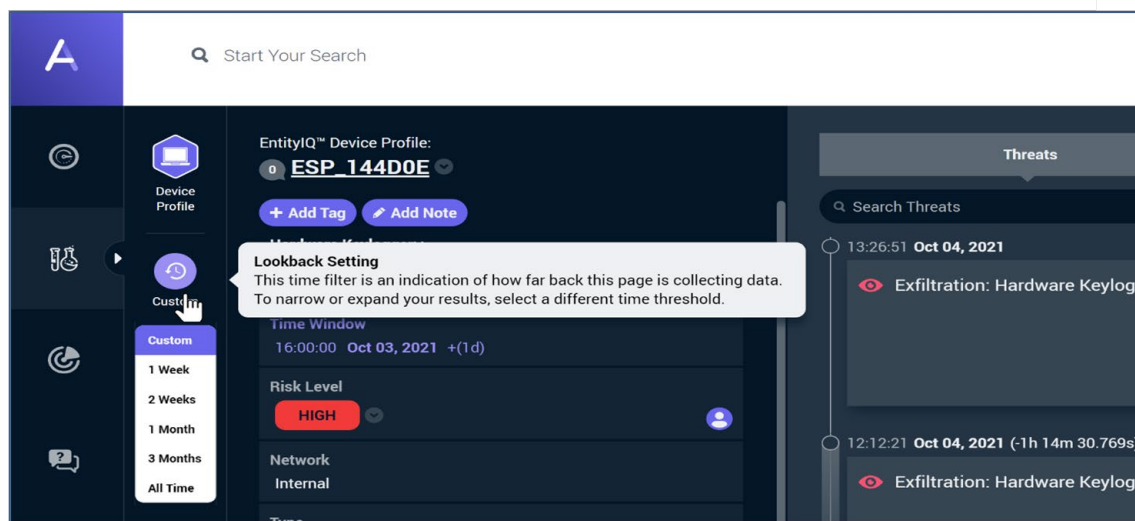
Start Your Search

Device Profile

Custom

Custom
1 Week
2 Weeks
1 Month
3 Months
All Time

EntityIQ™ Device Profile:
0 ESP_144D0E

+ Add Tag
Add Note

Lookback Setting
This time filter is an indication of how far back this page is collecting data. To narrow or expand your results, select a different time threshold.

Time Window
16:00:00 Oct 03, 2021 +(1d)

Risk Level
HIGH

Network
Internal

Threats

Search Threats

13:26:51 Oct 04, 2021
Exfiltration: Hardware Keylog

12:12:21 Oct 04, 2021 (-1h 14m 30.769s
Exfiltration: Hardware Keylog